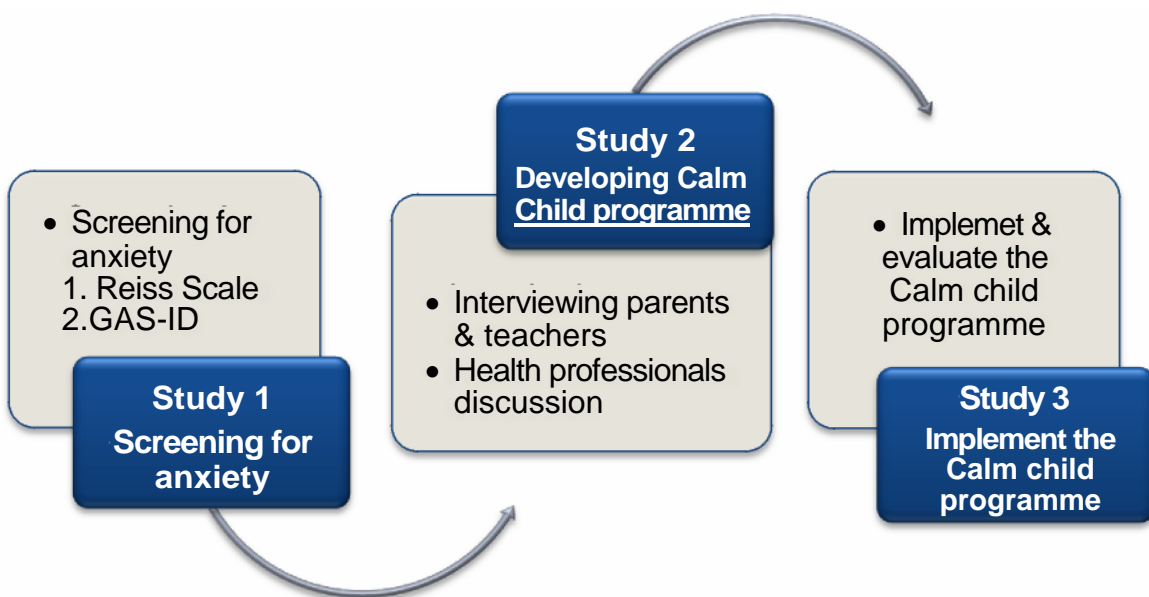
- Screening for anxiety
1. Reiss Scale
2.GAS-ID

Study 1
Screening for anxiety

Study 2
Developing Calm Child programme

- Interviewing parents & teachers
- Health professionals discussion

- Implemet & evaluate the Calm child programme

Study 3
Implement the Calm child programme